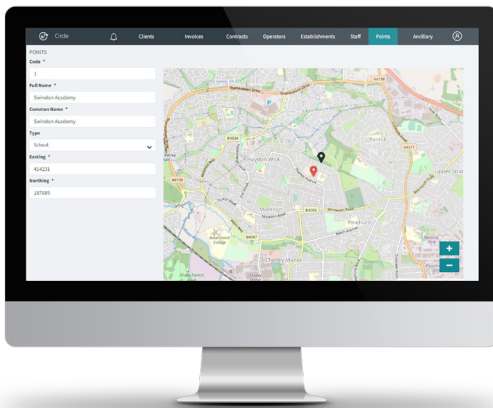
Circle Clients Invoices Contracts Operators Establishments Staff Points Ancillary

POINTS

Code *

1

Full Name *

Swindon Academy

Common Name *

Swindon Academy

Type

School

Easting *

414231

Northing *

187689

Haydon Wick

+

−